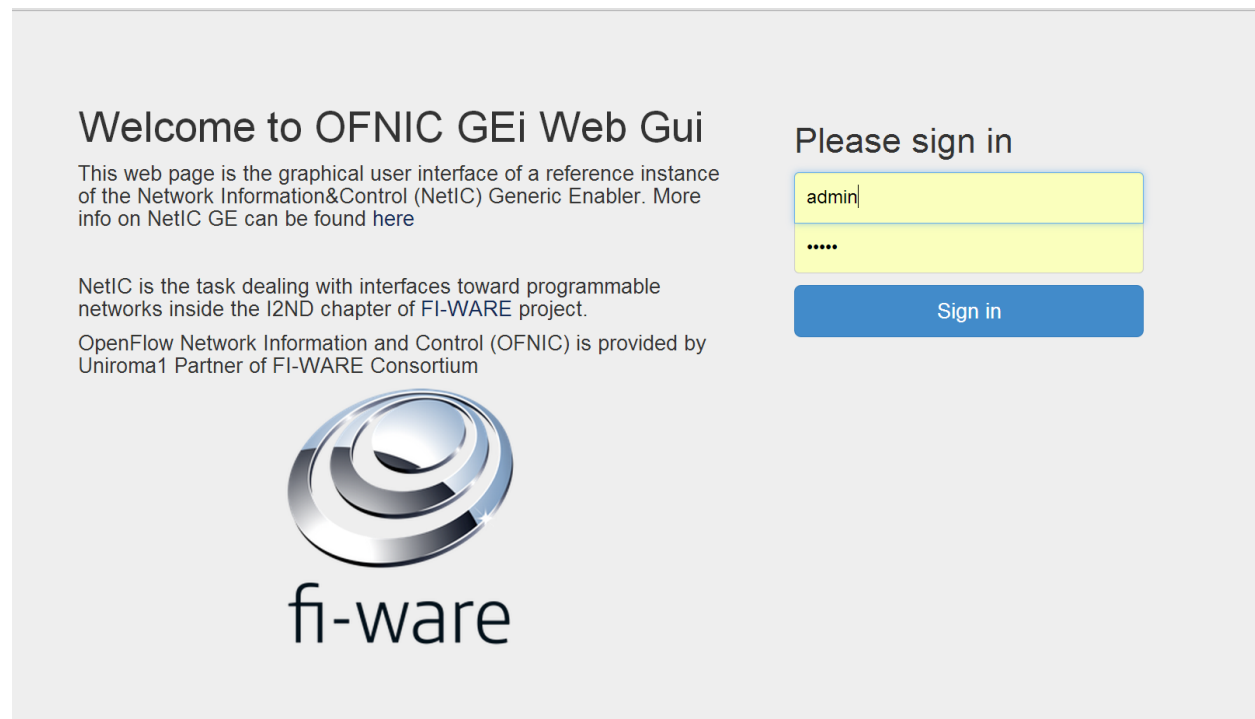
Welcome to OFNIC GEi Web Gui

This web page is the graphical user interface of a reference instance of the Network Information&Control (NetIC) Generic Enabler. More info on NetIC GE can be found here

NetIC is the task dealing with interfaces toward programmable networks inside the I2ND chapter of FI-WARE project.

OpenFlow Network Information and Control (OFNIC) is provided by Uniroma1 Partner of FI-WARE Consortium

fi-ware

Please sign in

admin

•••••

Sign in